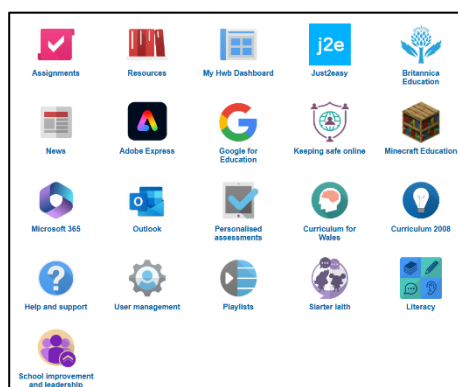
Assignments
Resources
My Hwb Dashboard
j2e
Just2easy
Britannica Education

News
Adobe Express
Google for Education
Keeping safe online
Minecraft Education

Microsoft 365
Outlook
Personalised assessments
Curriculum for Wales
Curriculum 2008

Help and support
User management
Playlists
Siarter Iaith
Literacy

School improvement and leadership